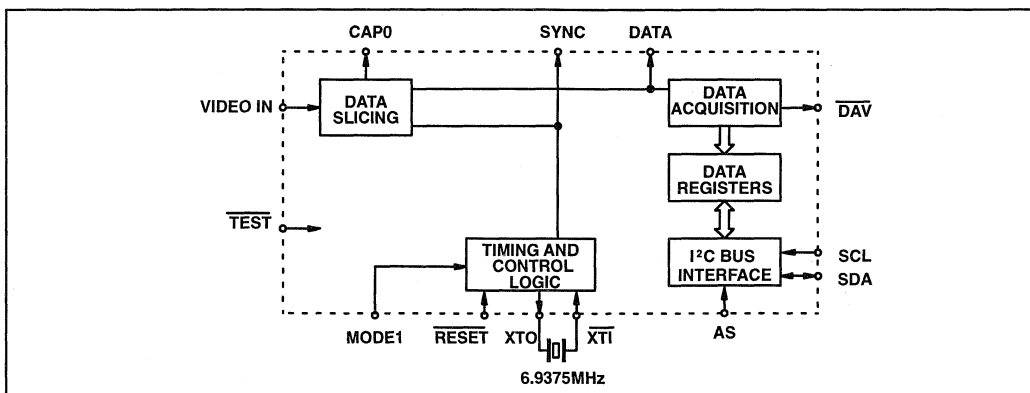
CAP0
SYNC
DATA
VIDEO IN
DATA SLICING
DATA ACQUISITION
$\overline{DAV}$
DATA REGISTERS
$\overline{TEST}$
TIMING AND CONTROL LOGIC
I²C BUS INTERFACE
SCL
SDA
MODE1
$\overline{RESET}$
XTO
$\overline{XTI}$
AS
6.9375MHz